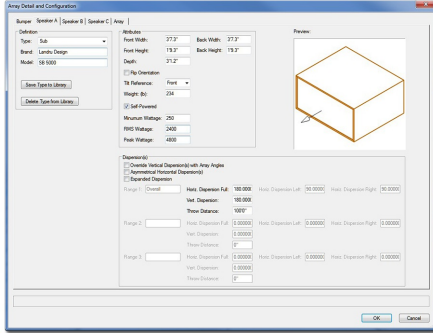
Array Detail and Configuration

Bumper | Speaker A | Speaker B | Speaker C | Array

Definition
Type: Sub
Brand: Landru Design
Model: SB 5000

Save Type to Library

Delete Type from Library

Attributes
Front Width: 37'2" Back Width: 37'2"
Front Height: 19'3" Back Height: 19'3"
Depth: 3'1.2"
Flip Orientation
Tilt Reference: Front
Weight (lb): 234
Self-Powered
Minumum Wattage: 250
RMS Wattage: 2400
Peak Wattage: 4800

Preview

Dispersion(s)
Override Vertical Dispersion(s) with Array Angles
Asymmetrical Horizontal Dispersion(s)
Expanded Dispersion
Range 1: Overall Horiz. Dispersion Full: 180.0000 Horiz. Dispersion Left: 90.00000 Horiz. Dispersion Right: 90.00000
Vert. Dispersion: 180.0000
Throw Distance: 100'0"
Range 2: Horiz. Dispersion Full: 0.00000 Horiz. Dispersion Left: 0.00000 Horiz. Dispersion Right: 0.00000
Vert. Dispersion: 0.00000
Throw Distance: 0"
Range 3: Horiz. Dispersion Full: 0.00000 Horiz. Dispersion Left: 0.00000 Horiz. Dispersion Right: 0.00000
Vert. Dispersion: 0.00000
Throw Distance: 0"

OK Cancel